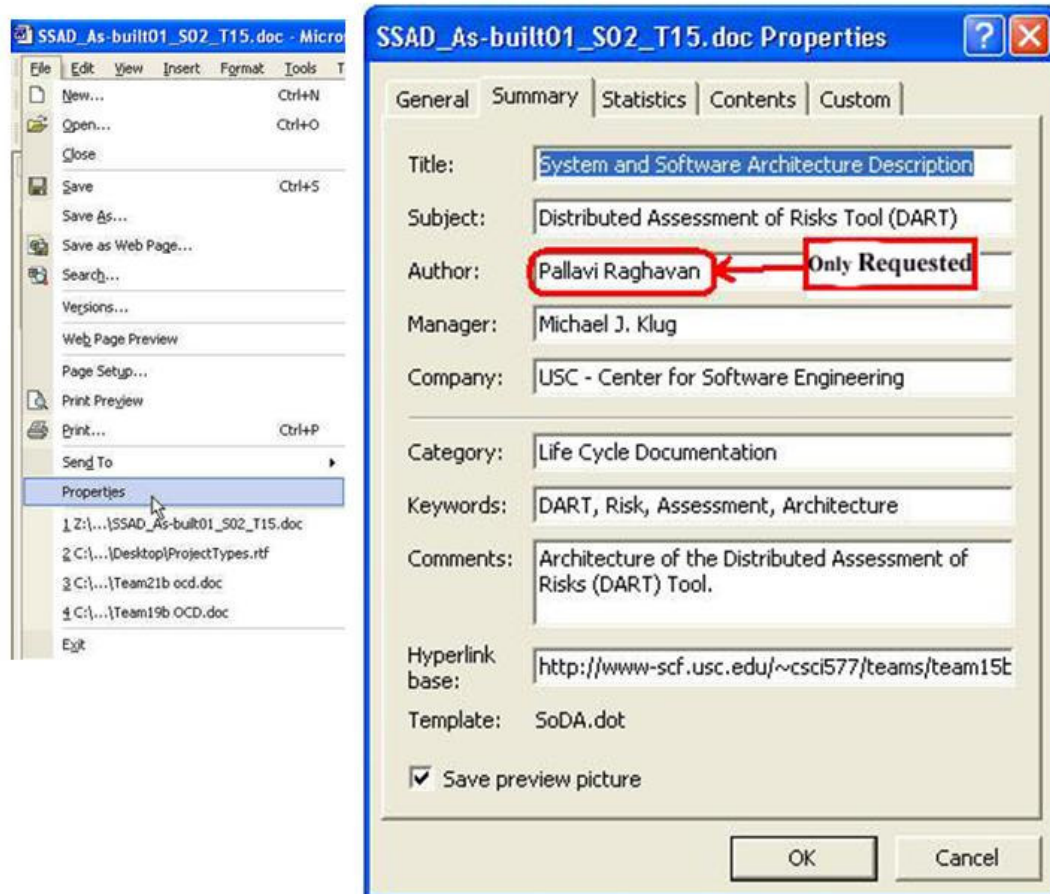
SSAD_As-built01_S02_T15.doc - Micro

File Edit View Insert Format Tools T

New... Ctrl+N
Open... Ctrl+O
Close
Save Ctrl+S
Save As...
Save as Web Page...
Search...
Versions...
Web Page Preview
Page Setup...
Print Preview
Print... Ctrl+P
Send To
Properties
1 Z:\...\SSAD_As-built01_S02_T15.doc
2 C:\...\Desktop\ProjectTypes.rtf
3 C:\...\Team21b ocd.doc
4 C:\...\Team19b OCD.doc
Exit

SSAD_As-built01_S02_T15.doc Properties

General Summary Statistics Contents Custom

Title: System and Software Architecture Description

Subject: Distributed Assessment of Risks Tool (DART)

Author: Pallavi Raghavan

Only Requested

Manager: Michael J. Klug

Company: USC - Center for Software Engineering

Category: Life Cycle Documentation

Keywords: DART, Risk, Assessment, Architecture

Comments: Architecture of the Distributed Assessment of Risks (DART) Tool.

Hyperlink base: http://www-scf.usc.edu/~csci577/teams/team15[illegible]

Template: SoDA.dot

Save preview picture

OK Cancel